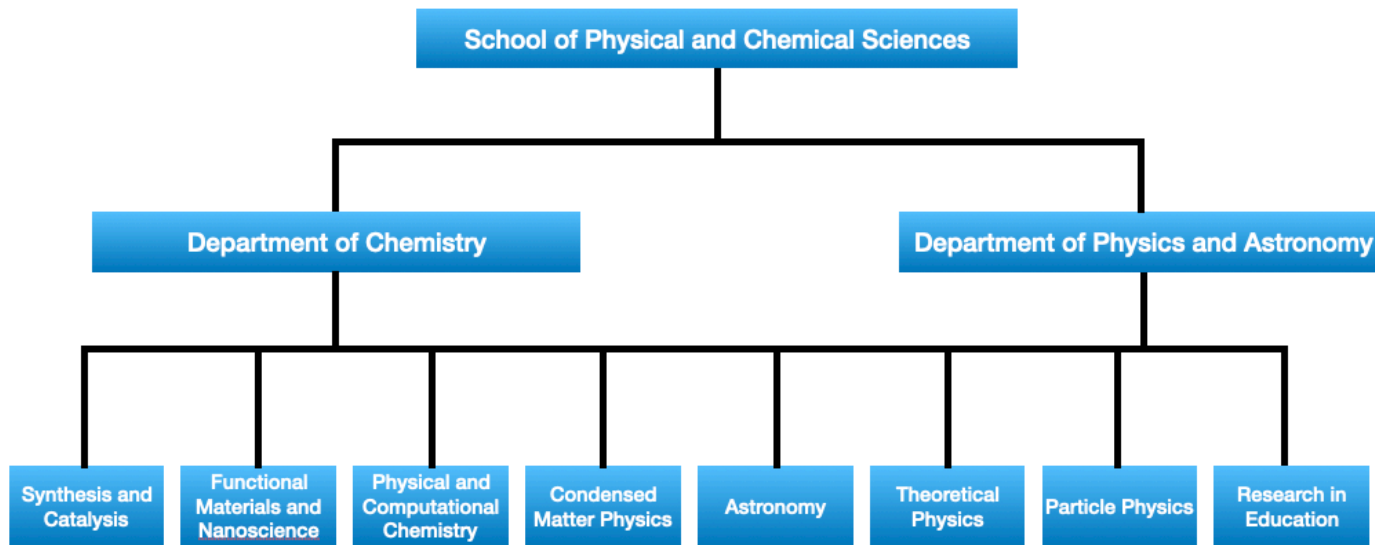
School of Physical and Chemical Sciences

Department of Chemistry

Department of Physics and Astronomy

Synthesis and Catalysis

Functional Materials and Nanoscience

Physical and Computational Chemistry

Condensed Matter Physics

Astronomy

Theoretical Physics

Particle Physics

Research in Education